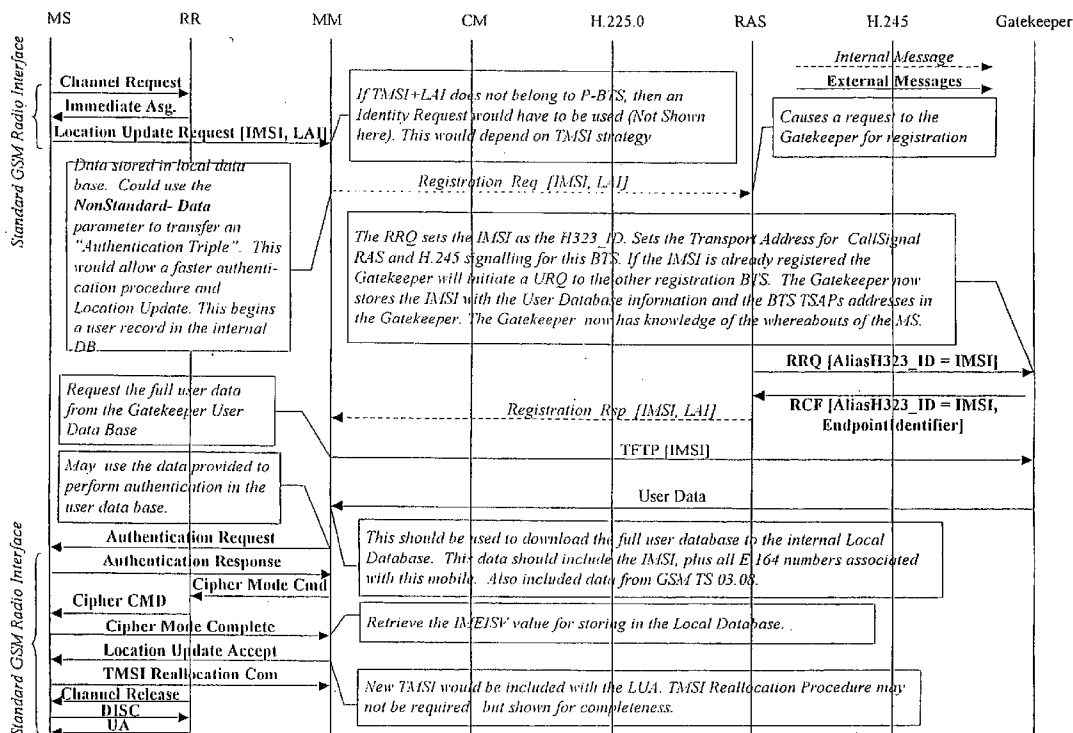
MS RR MM CM H.225.0 RAS H.245 Gatekeeper

Internal Message
External Messages

Standard GSM Radio Interface

Channel Request
Immediate Asg.
Location Update Request [IMSI, LAI]

If TMSI+LAI does not belong to P-BTS, then an Identity Request would have to be used (Not Shown here). This would depend on TMSI strategy

Causes a request to the Gatekeeper for registration

Data stored in local data base. Could use the NonStandard- Data parameter to transfer an "Authentication Triple". This would allow a faster authentication procedure and Location Update. This begins a user record in the internal DB.

Registration Req [IMSI, LAI]

The RRQ sets the IMSI as the H323_ID. Sets the Transport Address for CallSignal RAS and H.245 signalling for this BTS. If the IMSI is already registered the Gatekeeper will initiate a URQ to the other registration BTS. The Gatekeeper now stores the IMSI with the User Database information and the BTS TSAPs addresses in the Gatekeeper. The Gatekeeper now has knowledge of the whereabouts of the MS.

RRQ [AliasH323_ID = IMSI]

Request the full user data from the Gatekeeper User Data Base

RCF [AliasH323_ID = IMSI, EndpointIdentifier]

Registration Rsp [IMSI, LAI]

TFTP [IMSI]

May use the data provided to perform authentication in the user data base.

User Data

Standard GSM Radio Interface

Authentication Request
Authentication Response
Cipher Mode Cmd
Cipher CMD
Cipher Mode Complete
Location Update Accept
TMSI Reallocation Com
Channel Release
DISC
UA

This should be used to download the full user database to the internal Local Database. This data should include the IMSI, plus all E.164 numbers associated with this mobile. Also included data from GSM TS 03.08.

Retrieve the IMEISV value for storing in the Local Database.

New TMSI would be included with the LUA. TMSI Reallocation Procedure may not be required but shown for completeness.